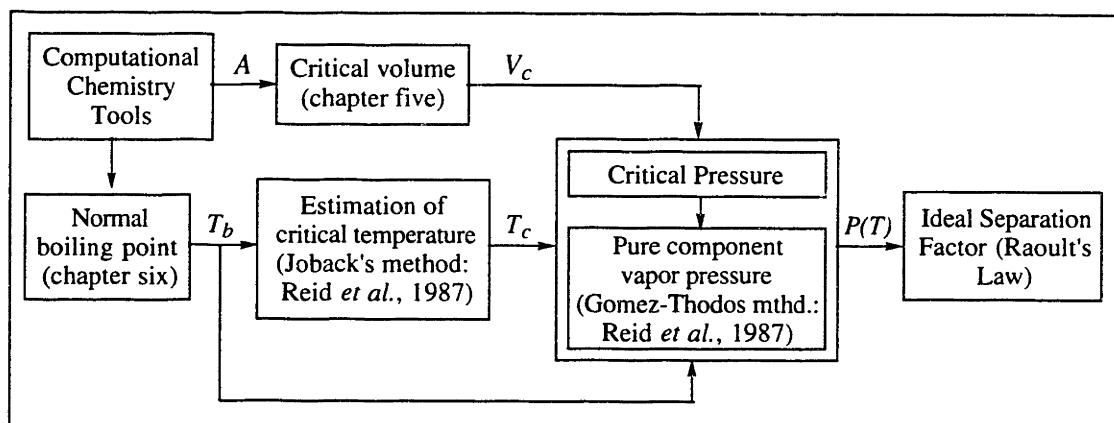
Computational Chemistry Tools

$A$

Critical volume (chapter five)

$V_c$

Normal boiling point (chapter six)

$T_b$

Estimation of critical temperature (Joback's method: Reid *et al.*, 1987)

$T_c$

Critical Pressure

Pure component vapor pressure (Gomez-Thodos mthd.: Reid *et al.*, 1987)

$P(T)$

Ideal Separation Factor (Raoult's Law)